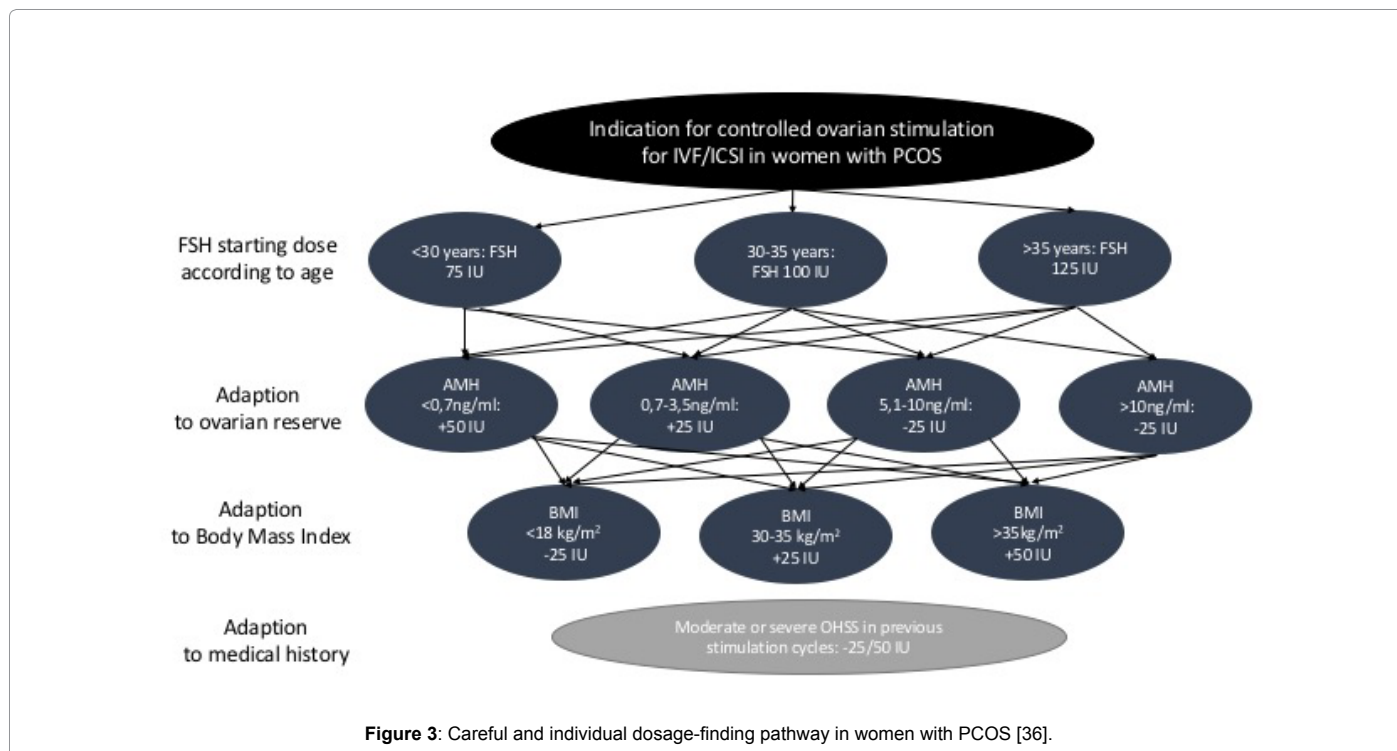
Indication for controlled ovarian stimulation for IVF/ICSI in women with PCOS

FSH starting dose according to age

<30 years: FSH 75 IU

30-35 years: FSH 100 IU

>35 years: FSH 125 IU

Adaption to ovarian reserve

AMH <0,7ng/ml: +50 IU

AMH 0,7-3,5ng/ml: +25 IU

AMH 5,1-10ng/ml: -25 IU

AMH >10ng/ml: -25 IU

Adaption to Body Mass Index

BMI <18 kg/m$^2$ -25 IU

BMI 30-35 kg/m$^2$ +25 IU

BMI >35 kg/m$^2$ +50 IU

Adaption to medical history

Moderate or severe OHSS in previous stimulation cycles: -25/50 IU

**Figure 3**: Careful and individual dosage-finding pathway in women with PCOS [36].